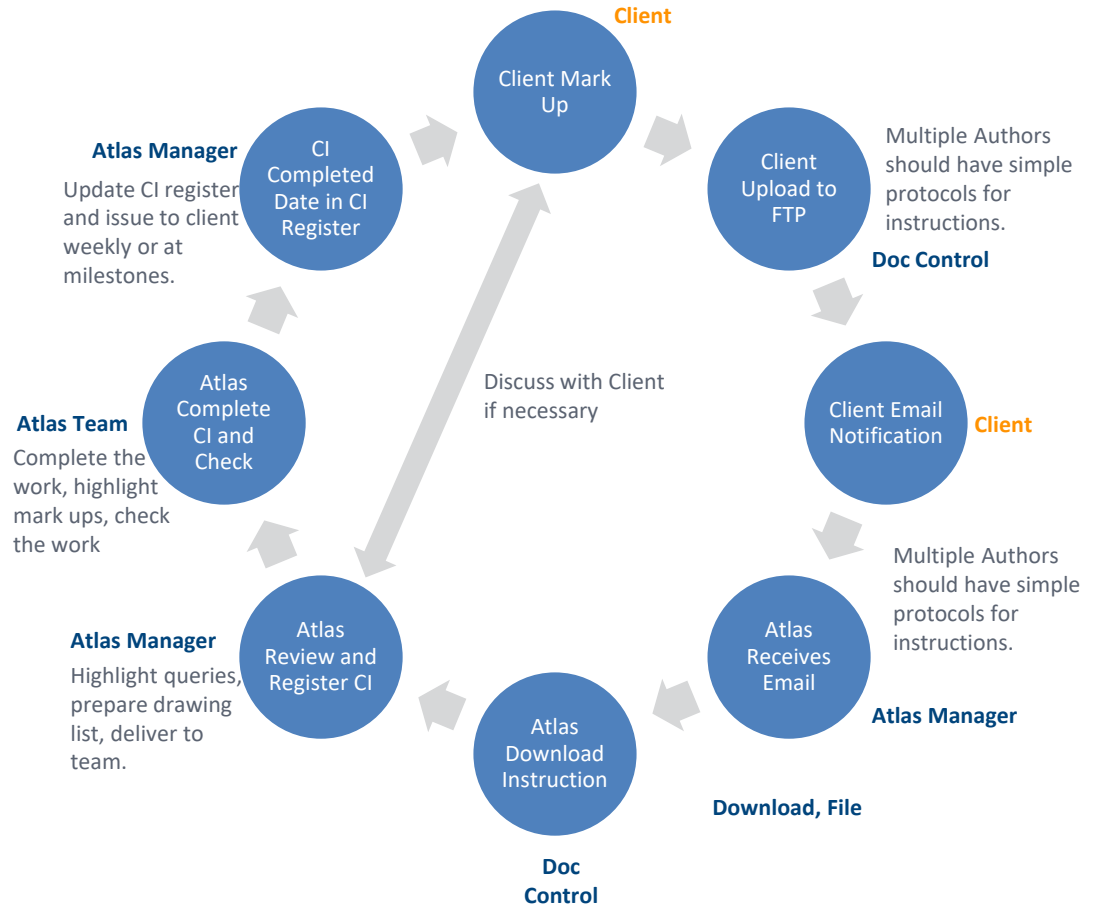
Client
Client Mark Up

Client Upload to FTP
Multiple Authors should have simple protocols for instructions.
Doc Control

Client Email Notification
Client

Multiple Authors should have simple protocols for instructions.
Atlas Receives Email
Atlas Manager

Download, File
Atlas Download Instruction
Doc Control

Atlas Manager
Highlight queries, prepare drawing list, deliver to team.
Atlas Review and Register CI

Atlas Team
Complete the work, highlight mark ups, check the work
Atlas Complete CI and Check

Atlas Manager
Update CI register and issue to client weekly or at milestones.
CI Completed Date in CI Register

Discuss with Client if necessary